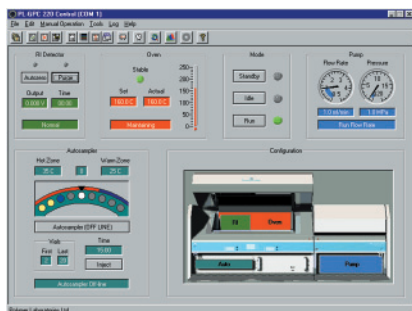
PL GPC 220 Control (GTM 1)
File Edit Manual Operation Tools Log Help

RI Detector
Autozero Purge
Output Time
0.000 V 00:00
Normal

Oven
Stable
Set Actual
160.0 C 160.0 C
Maintaining
250
200
150
100
50
0

Mode
Standby
Idle
Run

Pump
Flow Rate Pressure
1.0 ml/min 1.0 MPa
Run Flow Rate

Autosampler
Hot Zone Warm Zone
35 C 8 25 C
Autosampler (OFF LINE)
Vials
First Last
Time
15:00
Inject
Autosampler Off line

Configuration
RI Oven
Auto Pump

Polymer Laboratories Ltd